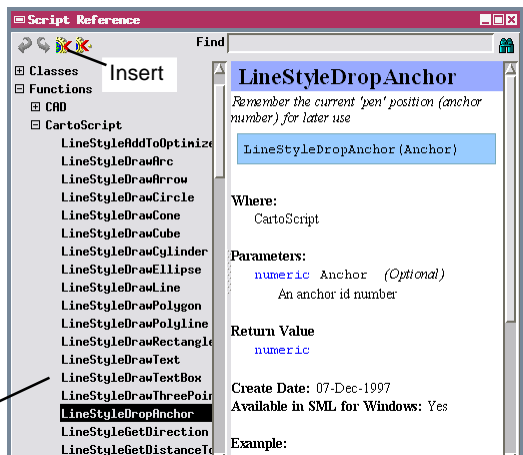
Script Reference

Find

Insert

⊞ Classes
⊟ Functions
⊞ CAD
⊟ CartoScript
LineStyleAddToOptimiz
LineStyleDrawArc
LineStyleDrawArrow
LineStyleDrawCircle
LineStyleDrawCone
LineStyleDrawCube
LineStyleDrawCylinder
LineStyleDrawEllipse
LineStyleDrawLine
LineStyleDrawPolygon
LineStyleDrawPolyline
LineStyleDrawRectangle
LineStyleDrawText
LineStyleDrawTextBox
LineStyleDrawThreePoi
LineStyleDropAnchor
LineStyleGetDirection
LineStyleGetDistanceT

LineStyleDropAnchor

Remember the current 'pen' position (anchor number) for later use

LineStyleDropAnchor(Anchor)

Where:
CartoScript

Parameters:
numeric Anchor (Optional)
An anchor id number

Return Value
numeric

Create Date: 07-Dec-1997
Available in SML for Windows: Yes

Example: